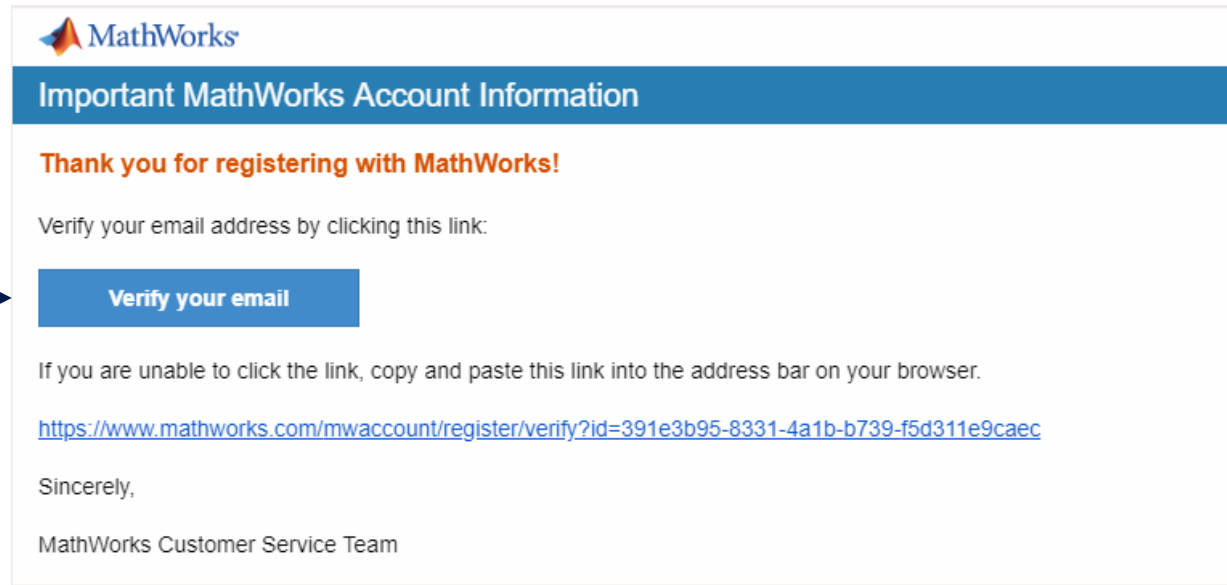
MathWorks

Important MathWorks Account Information

Thank you for registering with MathWorks!

Verify your email address by clicking this link:

Verify your email

If you are unable to click the link, copy and paste this link into the address bar on your browser.

https://www.mathworks.com/mwaccount/register/verify?id=391e3b95-8331-4a1b-b739-f5d311e9caec

Sincerely,

MathWorks Customer Service Team